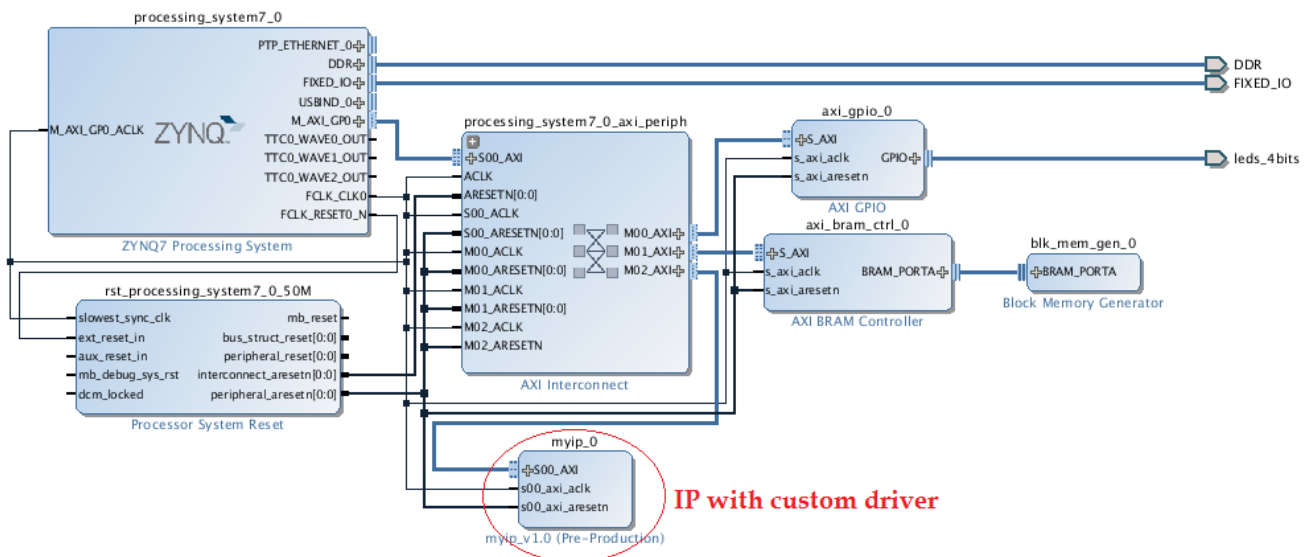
processing_system7_0

M_AXI_GP0_ACLK
ZYNQ
PTP_ETHERNET_0
DDR
FIXED_IO
USBIND_0
M_AXI_GP0
TTC0_WAVE0_OUT
TTC0_WAVE1_OUT
TTC0_WAVE2_OUT
FCLK_CLK0
FCLK_RESET0_N

ZYNQ7 Processing System

DDR
FIXED_IO

processing_system7_0_axi_periph

S00_AXI
ACLK
ARESETN[0:0]
S00_ACLK
S00_ARESETN[0:0]
M00_ACLK
M00_ARESETN[0:0]
M01_ACLK
M01_ARESETN[0:0]
M02_ACLK
M02_ARESETN
M00_AXI
M01_AXI
M02_AXI

AXI Interconnect

axi_gpio_0

S_AXI
s_axi_aclk
s_axi_aresetn
GPIO

AXI GPIO

leds_4bits

axi_bram_ctrl_0

S_AXI
s_axi_aclk
s_axi_aresetn
BRAM_PORTA

AXI BRAM Controller

blk_mem_gen_0

BRAM_PORTA

Block Memory Generator

rst_processing_system7_0_50M

slowest_sync_clk
ext_reset_in
aux_reset_in
mb_debug_sys_rst
dcm_locked
mb_reset
bus_struct_reset[0:0]
peripheral_reset[0:0]
interconnect_aresetn[0:0]
peripheral_aresetn[0:0]

Processor System Reset

myip_0

S00_AXI
s00_axi_aclk
s00_axi_aresetn

myip_v1.0 (Pre-Production)

IP with custom driver